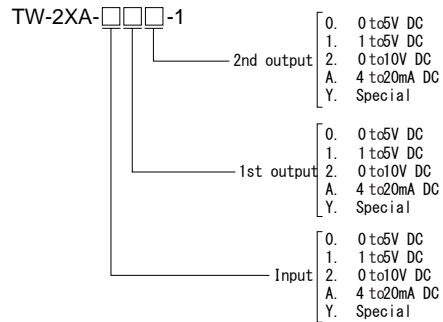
TW-2XA-□□□-1

2nd output
0. 0 to5V DC
1. 1 to5V DC
2. 0 to10V DC
A. 4 to20mA DC
Y. Special

1st output
0. 0 to5V DC
1. 1 to5V DC
2. 0 to10V DC
A. 4 to20mA DC
Y. Special

Input
0. 0 to5V DC
1. 1 to5V DC
2. 0 to10V DC
A. 4 to20mA DC
Y. Special